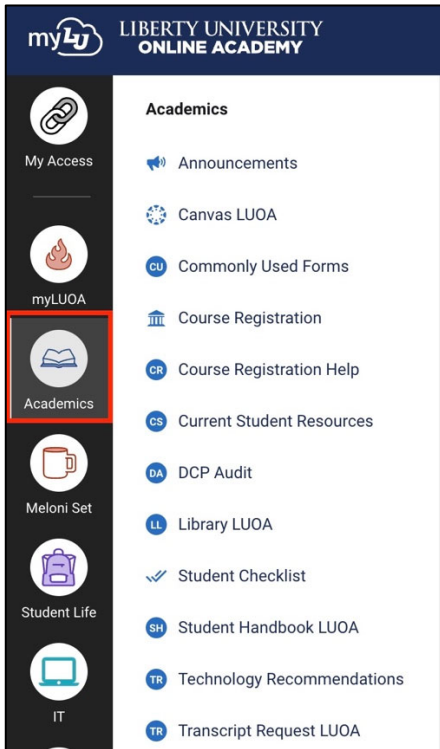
myLU LIBERTY UNIVERSITY ONLINE ACADEMY

My Access

myLUOA

Academics

Meloni Set

Student Life

IT

Academics

Announcements

Canvas LUOA

CU Commonly Used Forms

Course Registration

CR Course Registration Help

CS Current Student Resources

DA DCP Audit

LL Library LUOA

Student Checklist

SH Student Handbook LUOA

TR Technology Recommendations

TR Transcript Request LUOA